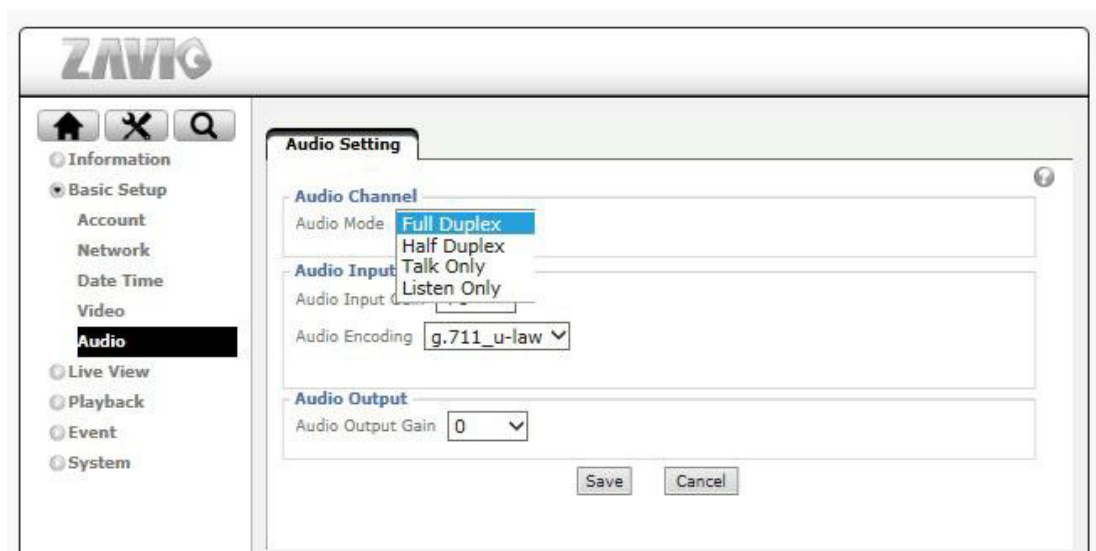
ZAVIO

Information
Basic Setup
Account
Network
Date Time
Video
Audio
Live View
Playback
Event
System

Audio Setting

Audio Channel
Audio Mode Full Duplex
Half Duplex
Talk Only
Listen Only

Audio Input
Audio Input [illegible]
Audio Encoding g.711_u-law

Audio Output
Audio Output Gain 0

Save Cancel